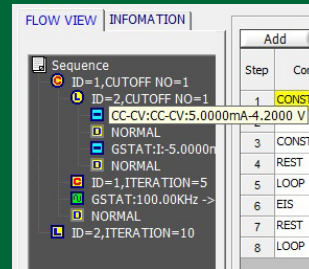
FLOW VIEW
INFOMATION

Sequence
C ID=1,CUTOFF NO=1
L ID=2,CUTOFF NO=1
CC-CV:CC-CV:5.0000mA-4.2000 V
D NORMAL
GSTAT:I:-5.0000n
D NORMAL
C ID=1,ITERATION=5
GSTAT:100.00KHz ->
D NORMAL
L ID=2,ITERATION=10

Add

| Step | Co |
|---|---|
| 1 | CONST |
| 2 |  |
| 3 | CONST |
| 4 | REST |
| 5 | LOOP |
| 6 | EIS |
| 7 | REST |
| 8 | LOOP |